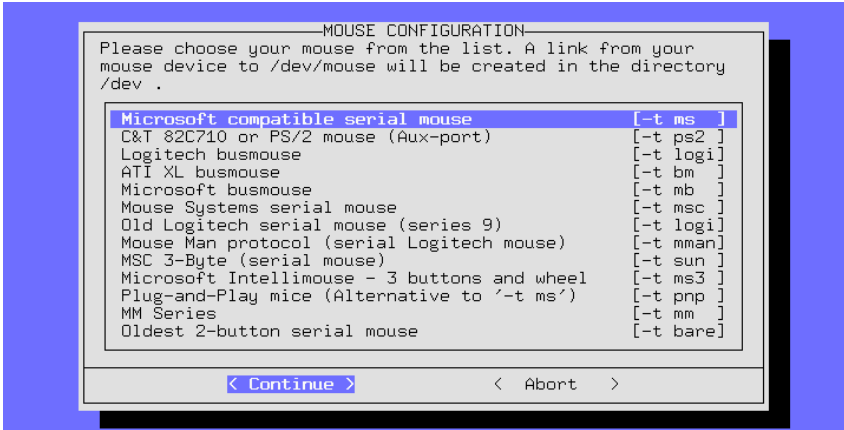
MOUSE CONFIGURATION

Please choose your mouse from the list. A link from your mouse device to /dev/mouse will be created in the directory /dev .

| | |
|---|---|
| Microsoft compatible serial mouse | [-t ms ] |
| C&T 82C710 or PS/2 mouse (Aux-port) | [-t ps2 ] |
| Logitech busmouse | [-t logi] |
| ATI XL busmouse | [-t bm ] |
| Microsoft busmouse | [-t mb ] |
| Mouse Systems serial mouse | [-t msc ] |
| Old Logitech serial mouse (series 9) | [-t logi] |
| Mouse Man protocol (serial Logitech mouse) | [-t mman] |
| MSC 3-Byte (serial mouse) | [-t sun ] |
| Microsoft Intellimouse - 3 buttons and wheel | [-t ms3 ] |
| Plug-and-Play mice (Alternative to '-t ms') | [-t pnp ] |
| MM Series | [-t mm ] |
| Oldest 2-button serial mouse | [-t bare] |

< Continue >     < Abort >